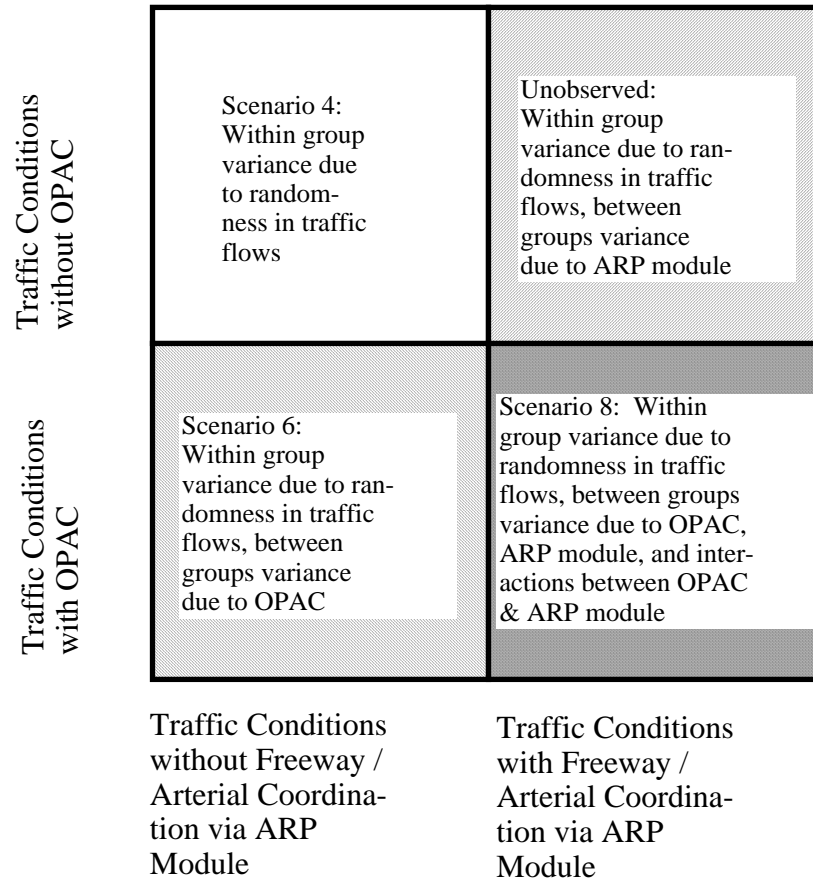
Traffic Conditions without OPAC

Traffic Conditions with OPAC

Scenario 4: Within group variance due to randomness in traffic flows

Unobserved: Within group variance due to randomness in traffic flows, between groups variance due to ARP module

Scenario 6: Within group variance due to randomness in traffic flows, between groups variance due to OPAC

Scenario 8: Within group variance due to randomness in traffic flows, between groups variance due to OPAC, ARP module, and interactions between OPAC & ARP module

Traffic Conditions without Freeway / Arterial Coordination via ARP Module

Traffic Conditions with Freeway / Arterial Coordination via ARP Module